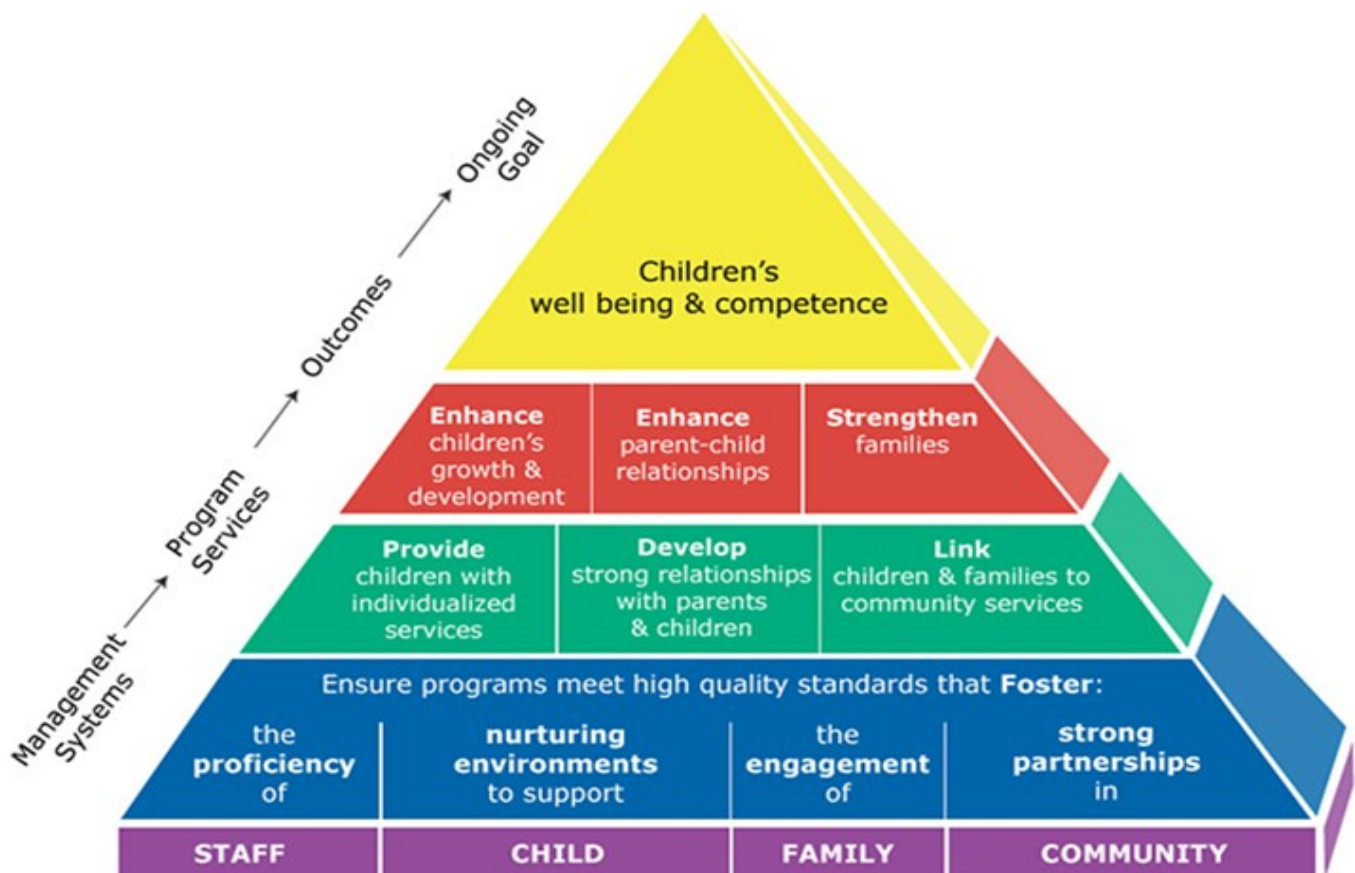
Management Systems → Program Services → Outcomes → Ongoing Goal

Children's well being & competence

Enhance children's growth & development

Enhance parent-child relationships

Strengthen families

Provide children with individualized services

Develop strong relationships with parents & children

Link children & families to community services

Ensure programs meet high quality standards that Foster:

the proficiency of

nurturing environments to support

the engagement of

strong partnerships in

STAFF

CHILD

FAMILY

COMMUNITY